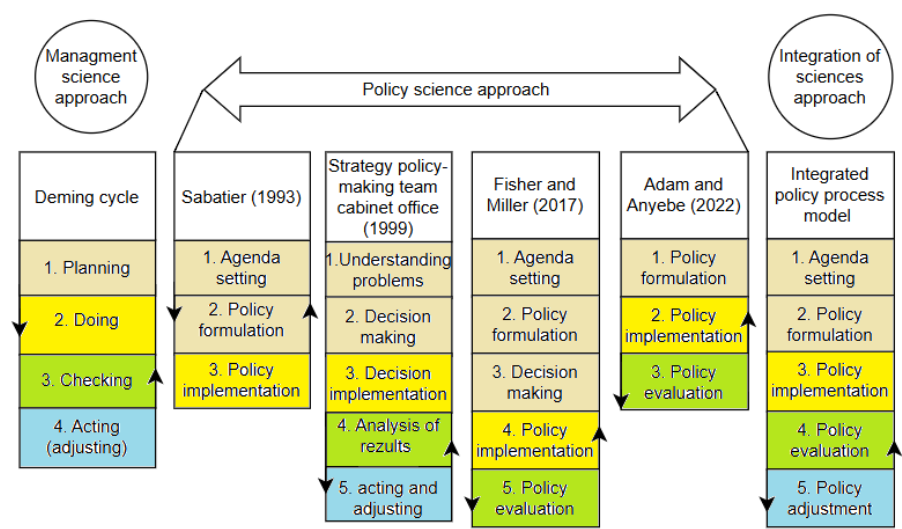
Managment science approach

Policy science approach

Integration of sciences approach

Deming cycle
1. Planning
2. Doing
3. Checking
4. Acting (adjusting)

Sabatier (1993)
1. Agenda setting
2. Policy formulation
3. Policy implementation

Strategy policy-making team cabinet office (1999)
1.Understanding problems
2. Decision making
3. Decision implementation
4. Analysis of rezults
5. acting and adjusting

Fisher and Miller (2017)
1. Agenda setting
2. Policy formulation
3. Decision making
4. Policy implementation
5. Policy evaluation

Adam and Anyebe (2022)
1. Policy formulation
2. Policy implementation
3. Policy evaluation

Integrated policy process model
1. Agenda setting
2. Policy formulation
3. Policy implementation
4. Policy evaluation
5. Policy adjustment